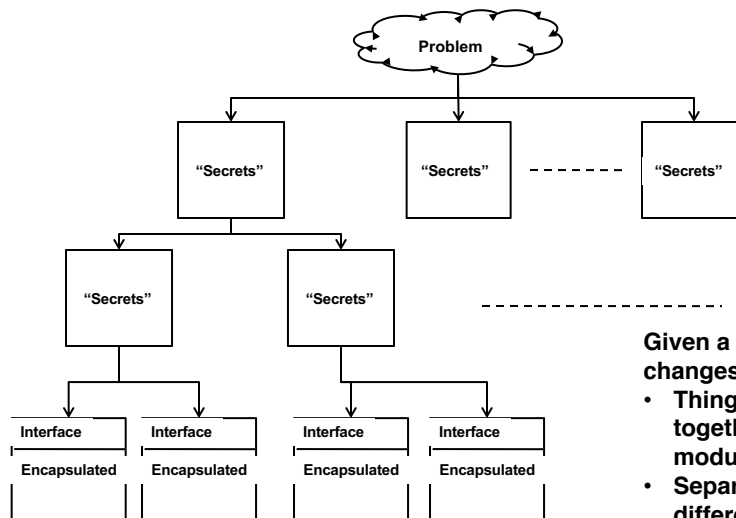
Problem

"Secrets"

"Secrets"

"Secrets"

"Secrets"

"Secrets"

Interface
Encapsulated

Interface
Encapsulated

Interface
Encapsulated

Interface
Encapsulated

Given a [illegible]
changes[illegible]
• Thing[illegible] togeth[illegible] modu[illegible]
• Separ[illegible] differ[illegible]